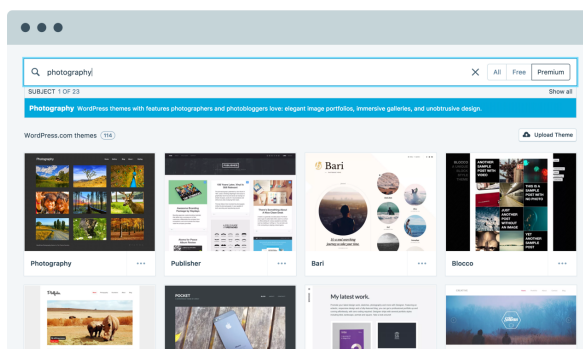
photography

All Free Premium

SUBJECT 1 OF 23

Show all

Photography WordPress themes with features photographers and photobloggers love: elegant image portfolios, immersive galleries, and unobtrusive design.

WordPress.com themes 114

Upload Theme

Photography

Publisher

Bari

Blocco

My latest work.

POCKET